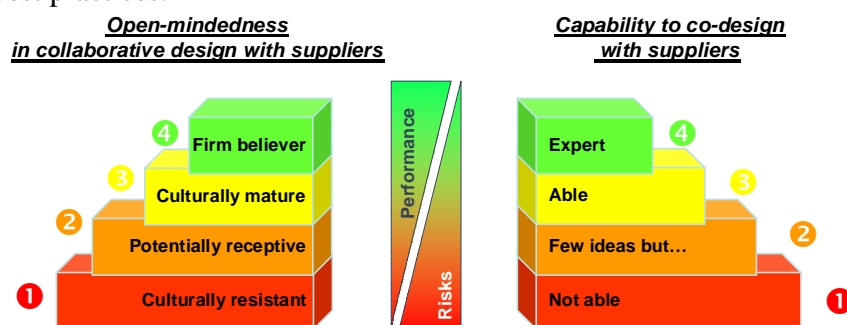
Open-mindedness in collaborative design with suppliers

4 Firm believer
3 Culturally mature
2 Potentially receptive
1 Culturally resistant

Performance
Risks

Capability to co-design with suppliers

Expert 4
Able 3
Few ideas but… 2
Not able 1